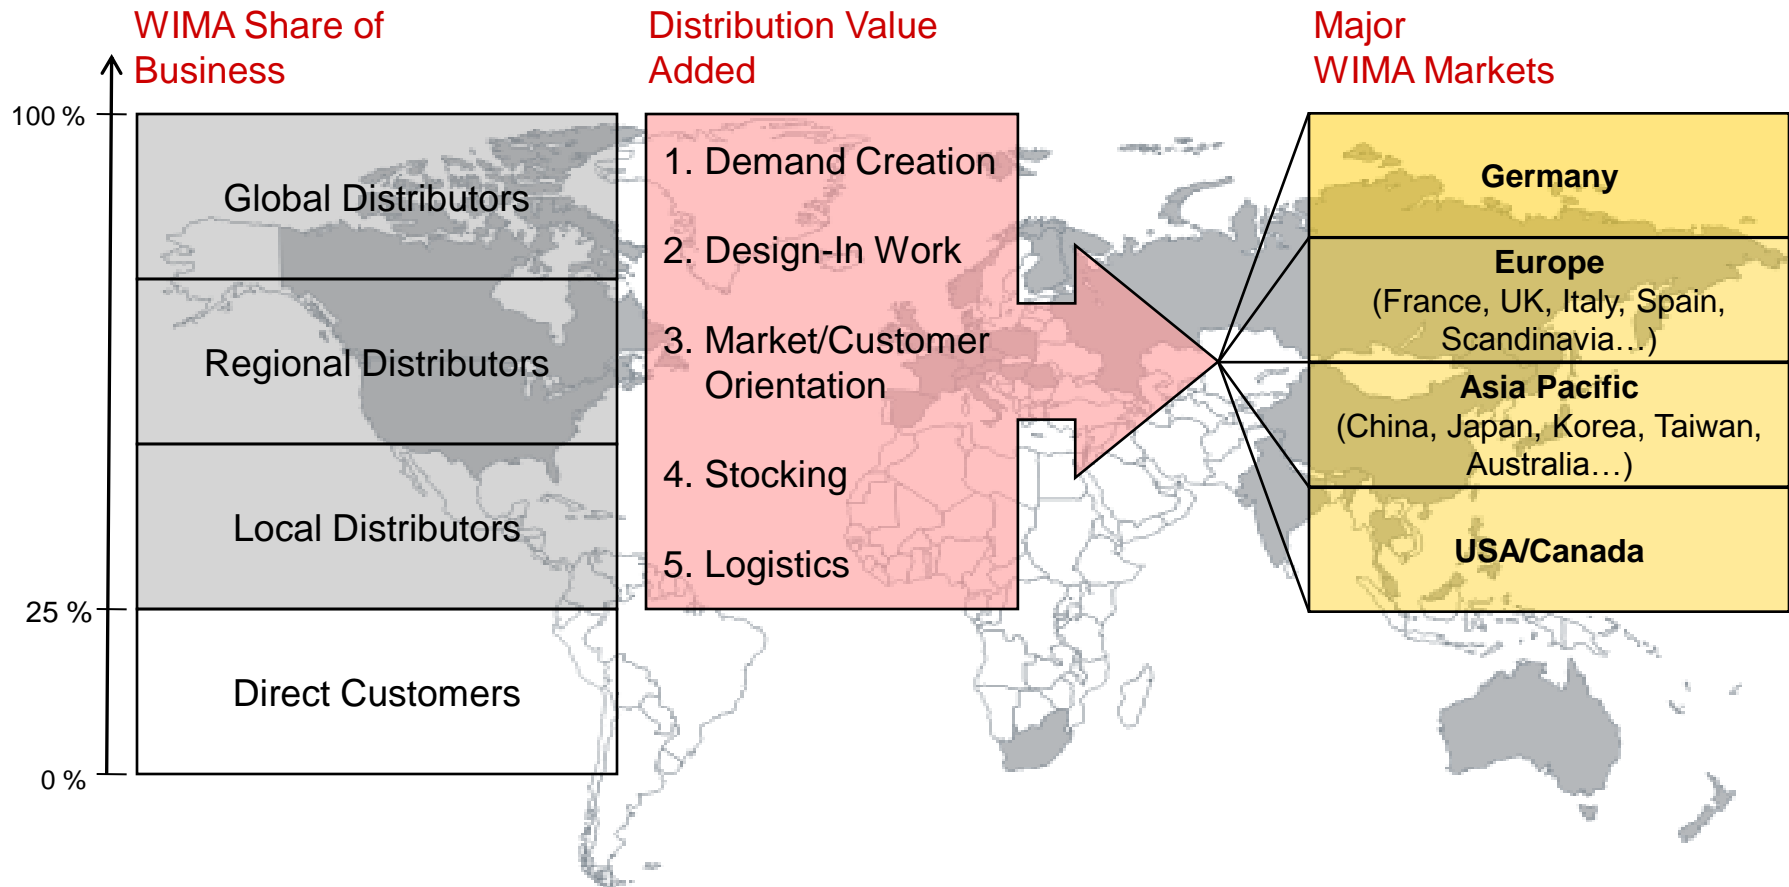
WIMA Share of Business

Distribution Value Added

Major WIMA Markets

100 %

25 %

0 %

Global Distributors

Regional Distributors

Local Distributors

Direct Customers

1. Demand Creation

2. Design-In Work

3. Market/Customer Orientation

4. Stocking

5. Logistics

Germany

Europe
(France, UK, Italy, Spain, Scandinavia…)

Asia Pacific
(China, Japan, Korea, Taiwan, Australia…)

USA/Canada